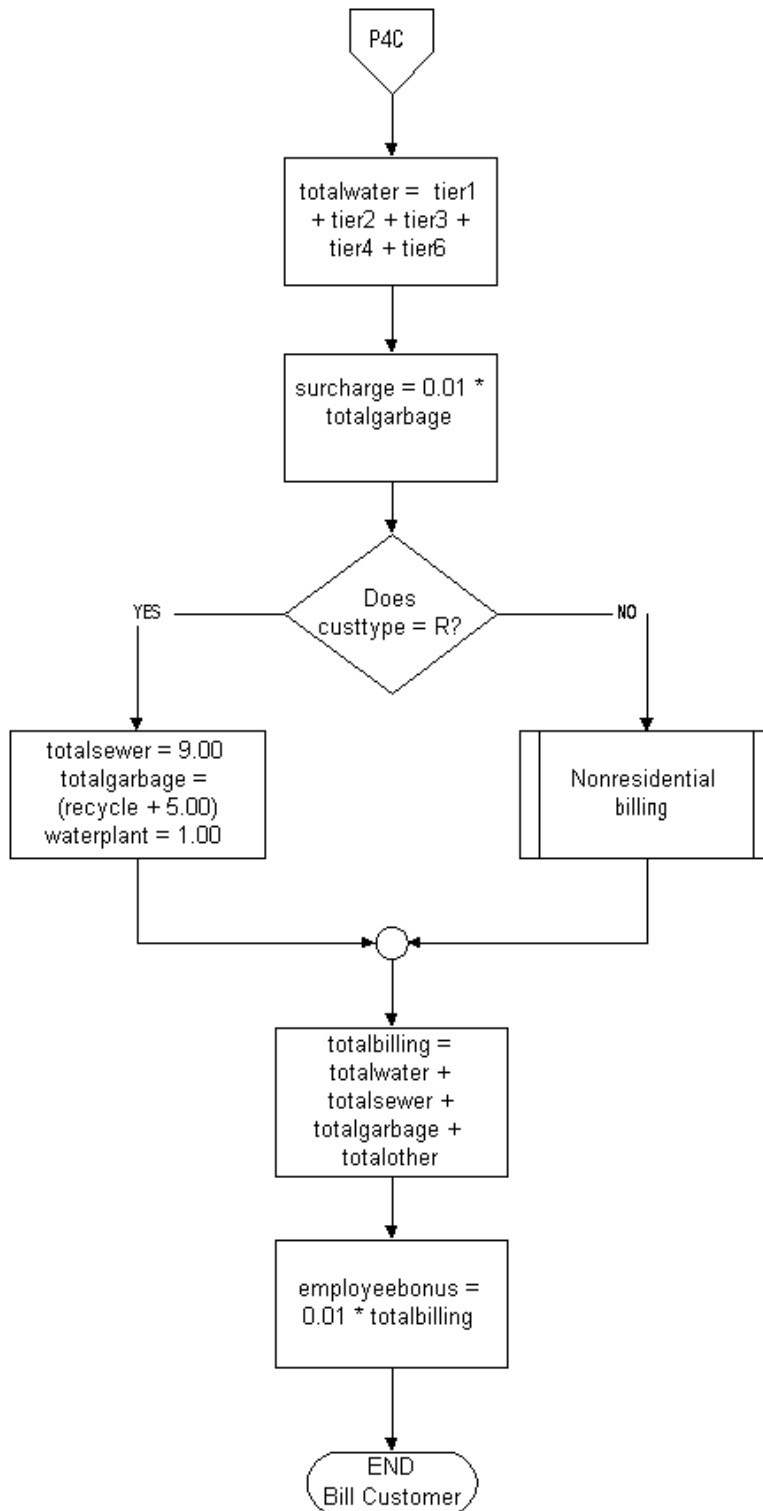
P4C

totalwater = tier1 + tier2 + tier3 + tier4 + tier6

surcharge = 0.01 * totalgarbage

Does custtype = R?

YES

NO

totalsewer = 9.00
totalgarbage = (recycle + 5.00)
waterplant = 1.00

Nonresidential billing

totalbilling = totalwater + totalsewer + totalgarbage + totalother

employeebonus = 0.01 * totalbilling

END
Bill Customer